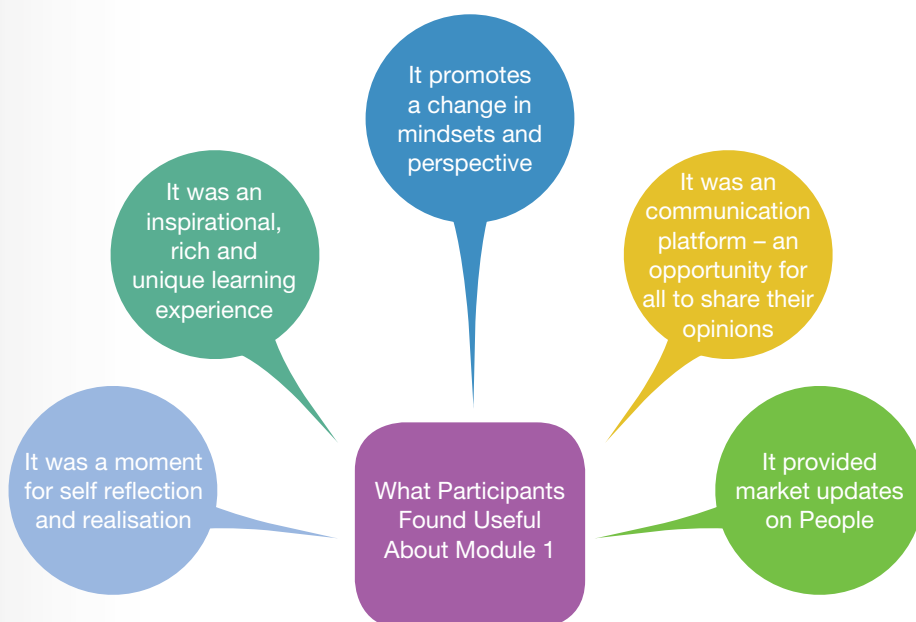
It promotes a change in mindsets and perspective

It was an inspirational, rich and unique learning experience

It was an communication platform – an opportunity for all to share their opinions

It was a moment for self reflection and realisation

What Participants Found Useful About Module 1

It provided market updates on People